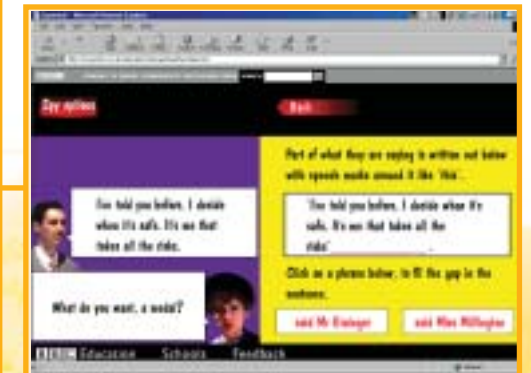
Gap options

Back

'I've told you before, I decide when it's safe. It's me that takes all the risks.

What do you want, a medal?

Part of what they are saying is written out below with speech marks around it like 'this'.

'I've told you before, I decide when it's safe. It's me that takes all the risks' _______.

Click on a phrase below, to fill the gap in the sentence.

said Mr Kinbeger

said Miss Millington

BBC Education Schools Feedback